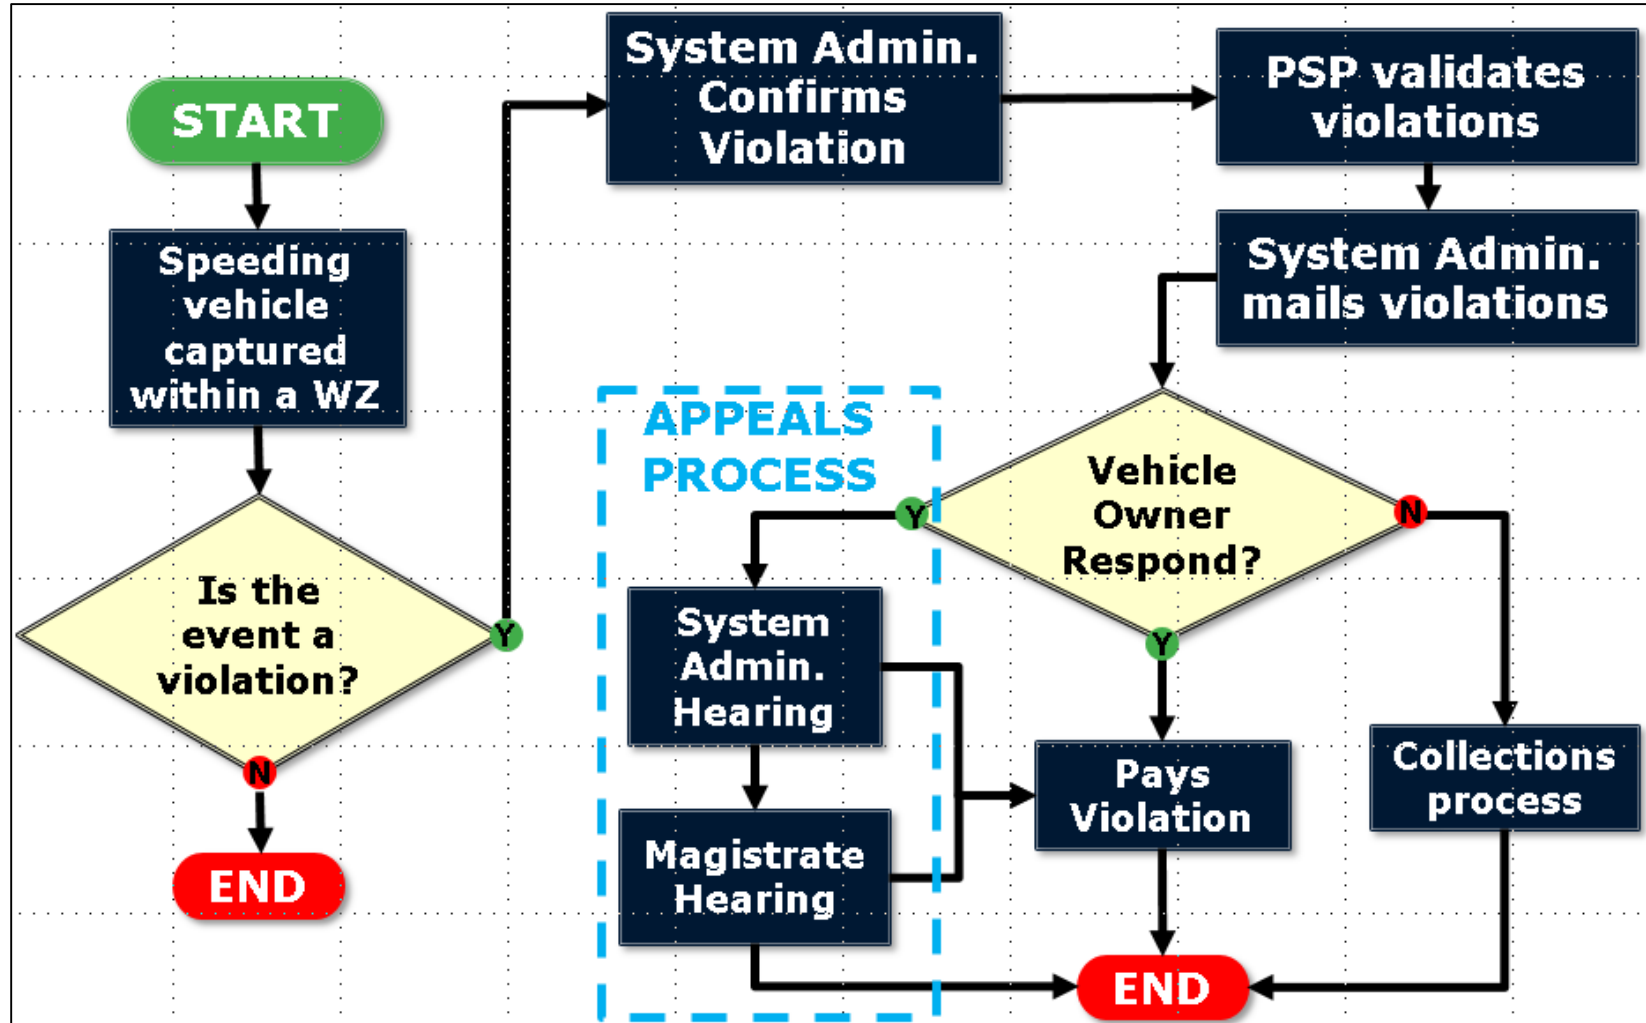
START

Speeding vehicle captured within a WZ

Is the event a violation?

Y

N

END

System Admin. Confirms Violation

PSP validates violations

System Admin. mails violations

APPEALS PROCESS

Vehicle Owner Respond?

Y

N

Y

System Admin. Hearing

Magistrate Hearing

Pays Violation

Collections process

END